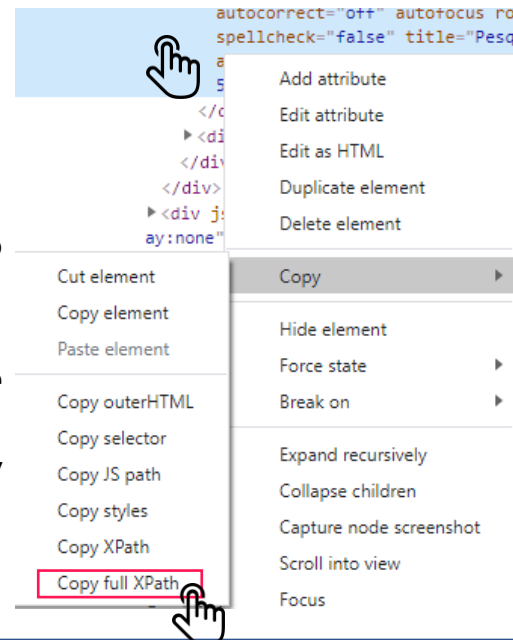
autocorrect="off" autofocus ro
spellcheck="false" title="Pesq
a
5
</c
<di
</div
</div>
<div js
ay:none"

Add attribute
Edit attribute
Edit as HTML
Duplicate element
Delete element
Copy
Hide element
Force state
Break on
Expand recursively
Collapse children
Capture node screenshot
Scroll into view
Focus

Cut element
Copy element
Paste element
Copy outerHTML
Copy selector
Copy JS path
Copy styles
Copy XPath
Copy full XPath